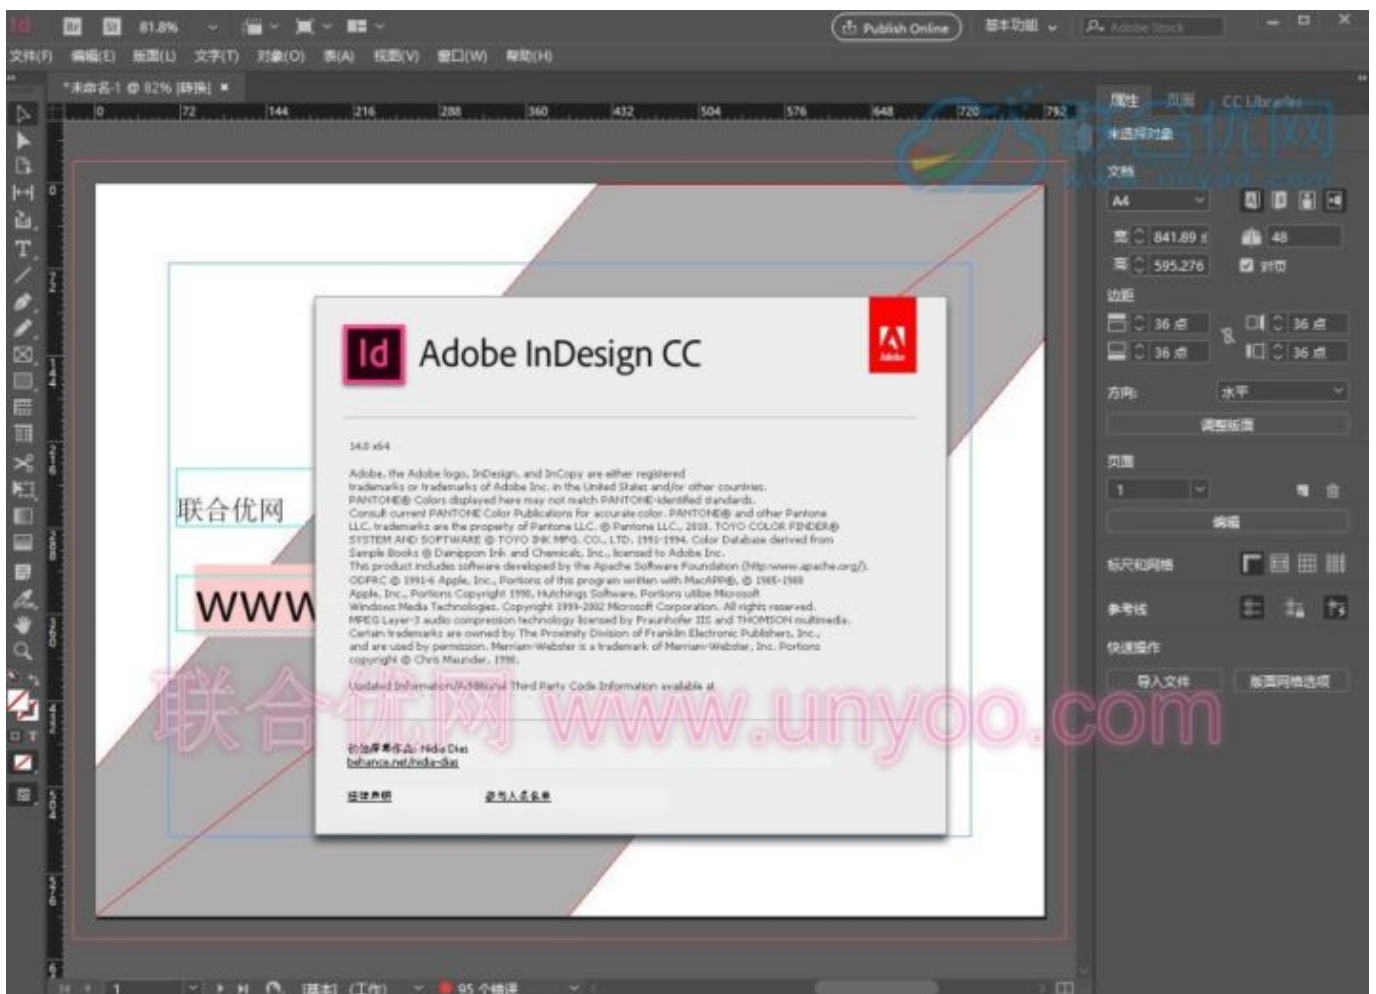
Id Br 81.8% Publish Online 基本功能 Adobe Stock
文件(F) 编辑(E) 版面(L) 文字(T) 对象(O) 表(A) 视图(V) 窗口(W) 帮助(H)
*未命名-1 @ 82% [转换] ×
0 72 144 216 288 360 432 504 576 648 720 792

联合优网
www

Id Adobe InDesign CC
Adobe

14.0 x64

Adobe, the Adobe logo, InDesign, and InCopy are either registered trademarks or trademarks of Adobe Inc. in the United States and/or other countries. PANTONE® Colors displayed here may not match PANTONE-identified standards. Consult current PANTONE Color Publications for accurate color. PANTONE® and other Pantone LLC. trademarks are the property of Pantone LLC. © Pantone LLC, 2018. TOYO COLOR FINDER® SYSTEM AND SOFTWARE © TOYO INK MFG. CO., LTD. 1991-1994. Color Database derived from Sample Books © Dainippon Ink and Chemicals, Inc., licensed to Adobe Inc. This product includes software developed by the Apache Software Foundation (http://www.apache.org/). ODFRC © 1991-6 Apple, Inc., Portions of this program written with MacAPP®, © 1985-1988 Apple, Inc., Portions Copyright 1998, Hutchings Software. Portions utilize Microsoft Windows Media Technologies. Copyright 1999-2002 Microsoft Corporation. All rights reserved. MPEG Layer-3 audio compression technology licensed by Fraunhofer IIS and THOMSON multimedia. Certain trademarks are owned by The Proximity Division of Franklin Electronic Publishers, Inc., and are used by permission. Merriam-Webster is a trademark of Merriam-Webster, Inc. Portions copyright © Chris Maunder, 1998.

Updated Information/Additional Third Party Code Information available at

初始屏幕作品: Nidia Dias
behance.net/nidia-dias

法律声明 参与人员名单

联合优网 www.unyoo.com

属性 页面 CC Libraries
未选择对象
文档
A4
宽 841.89 点 48
高 595.276 对页
边距
36 点 36 点
36 点 36 点
方向: 水平
调整版面
页面
1
编辑
标尺和网格
参考线
快速操作
导入文件 版面网格选项

1 [基本] (工作) 95 个错误